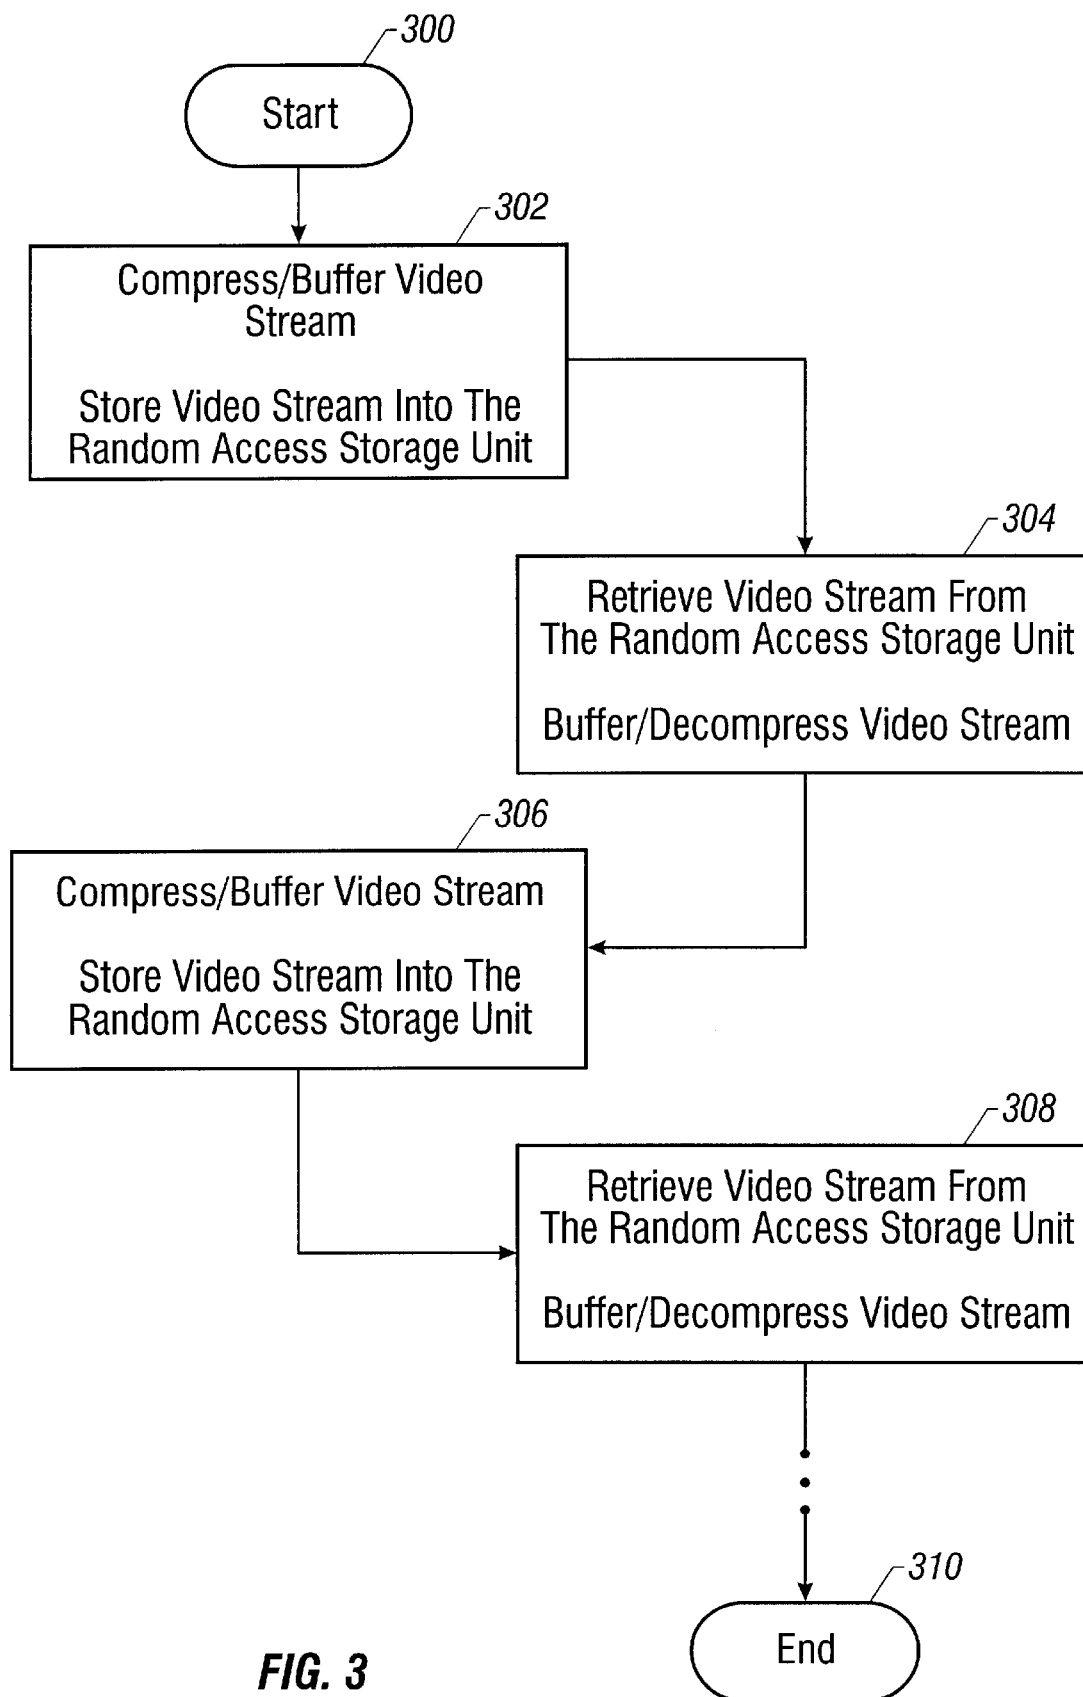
300

Start

302

Compress/Buffer Video Stream

Store Video Stream Into The Random Access Storage Unit

304

Retrieve Video Stream From The Random Access Storage Unit

Buffer/Decompress Video Stream

306

Compress/Buffer Video Stream

Store Video Stream Into The Random Access Storage Unit

308

Retrieve Video Stream From The Random Access Storage Unit

Buffer/Decompress Video Stream

310

End

FIG. 3